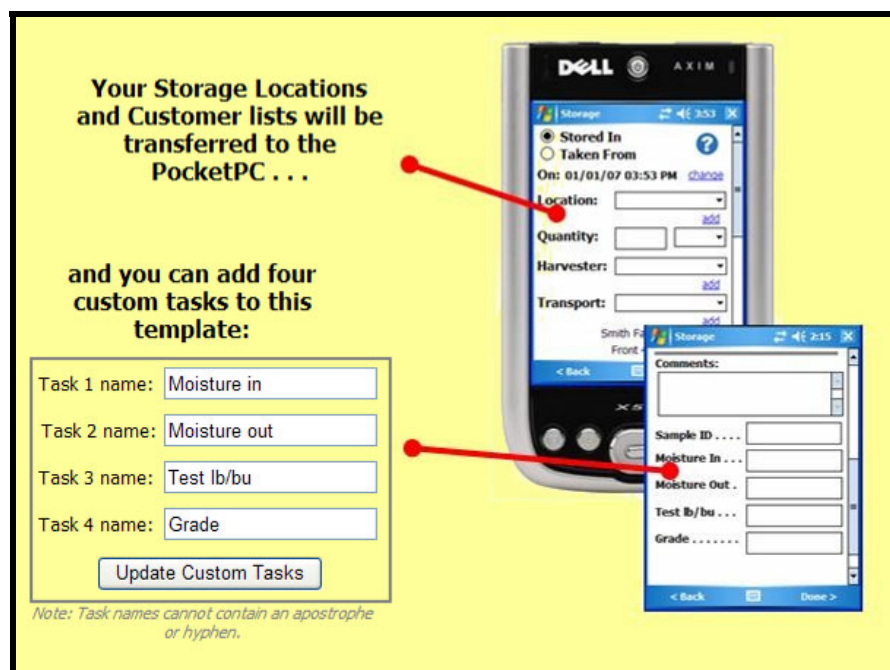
Your Storage Locations and Customer lists will be transferred to the PocketPC . . .

and you can add four custom tasks to this template:

Task 1 name: Moisture in

Task 2 name: Moisture out

Task 3 name: Test lb/bu

Task 4 name: Grade

Update Custom Tasks

Note: Task names cannot contain an apostrophe or hyphen.

DELL AXIM

Storage 3:53

Stored In
Taken From
On: 01/01/07 03:53 PM change
Location: add
Quantity:
Harvester: add
Transport: add
Smith Fa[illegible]
Front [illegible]
< Back

X5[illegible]

Storage 2:15

Comments:

Sample ID . . . .
Moisture In . . .
Moisture Out .
Test lb/bu . . .
Grade . . . . . . .

< Back Done >